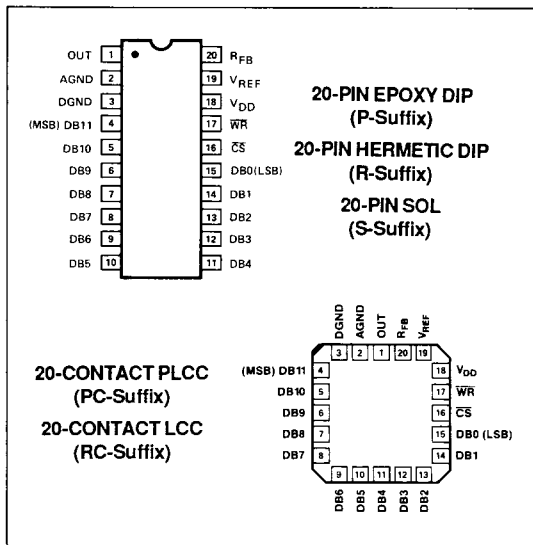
OUT 1
AGND 2
DGND 3
(MSB) DB11 4
DB10 5
DB9 6
DB8 7
DB7 8
DB6 9
DB5 10
20 $R_{FB}$
19 $V_{REF}$
18 $V_{DD}$
17 $\overline{WR}$
16 $\overline{CS}$
15 DB0(LSB)
14 DB1
13 DB2
12 DB3
11 DB4

20-PIN EPOXY DIP
(P-Suffix)
20-PIN HERMETIC DIP
(R-Suffix)
20-PIN SOL
(S-Suffix)

20-CONTACT PLCC
(PC-Suffix)
20-CONTACT LCC
(RC-Suffix)

DGND AGND OUT $R_{FB}$ $V_{REF}$
3 2 1 20 19
(MSB) DB11 4
DB10 5
DB9 6
DB8 7
DB7 8
18 $V_{DD}$
17 $\overline{WR}$
16 $\overline{CS}$
15 DB0 (LSB)
14 DB1
9 10 11 12 13
DB6 DB5 DB4 DB3 DB2